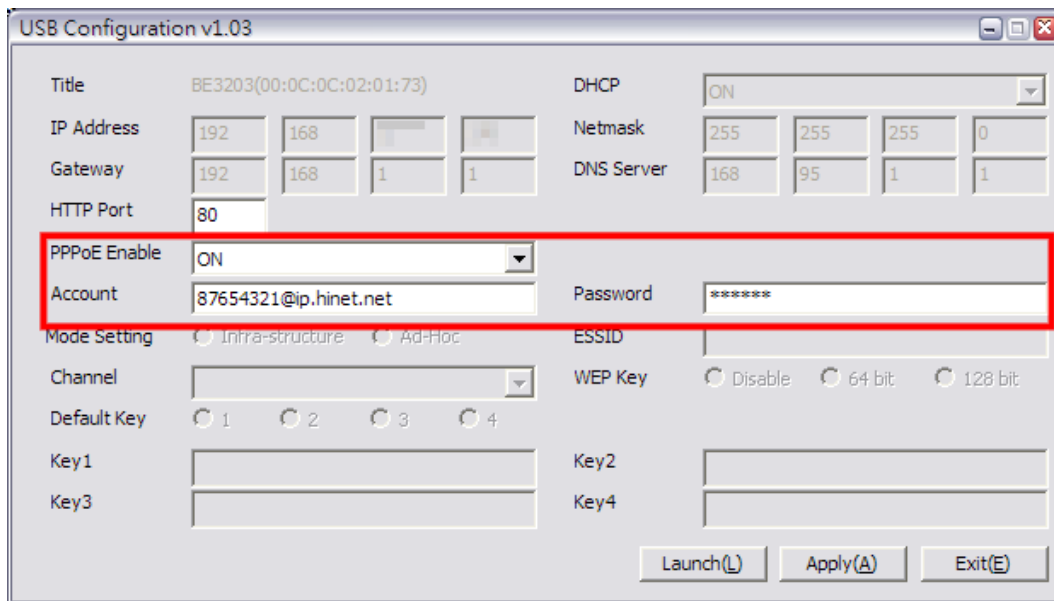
USB Configuration v1.03

Title BE3203(00:0C:0C:02:01:73)
DHCP ON
IP Address 192 168 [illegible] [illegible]
Netmask 255 255 255 0
Gateway 192 168 1 1
DNS Server 168 95 1 1
HTTP Port 80
PPPoE Enable ON
Account 87654321@ip.hinet.net
Password *******
Mode Setting Infra-structure Ad-Hoc
ESSID
Channel
WEP Key Disable 64 bit 128 bit
Default Key 1 2 3 4
Key1
Key2
Key3
Key4

Launch(L) Apply(A) Exit(E)